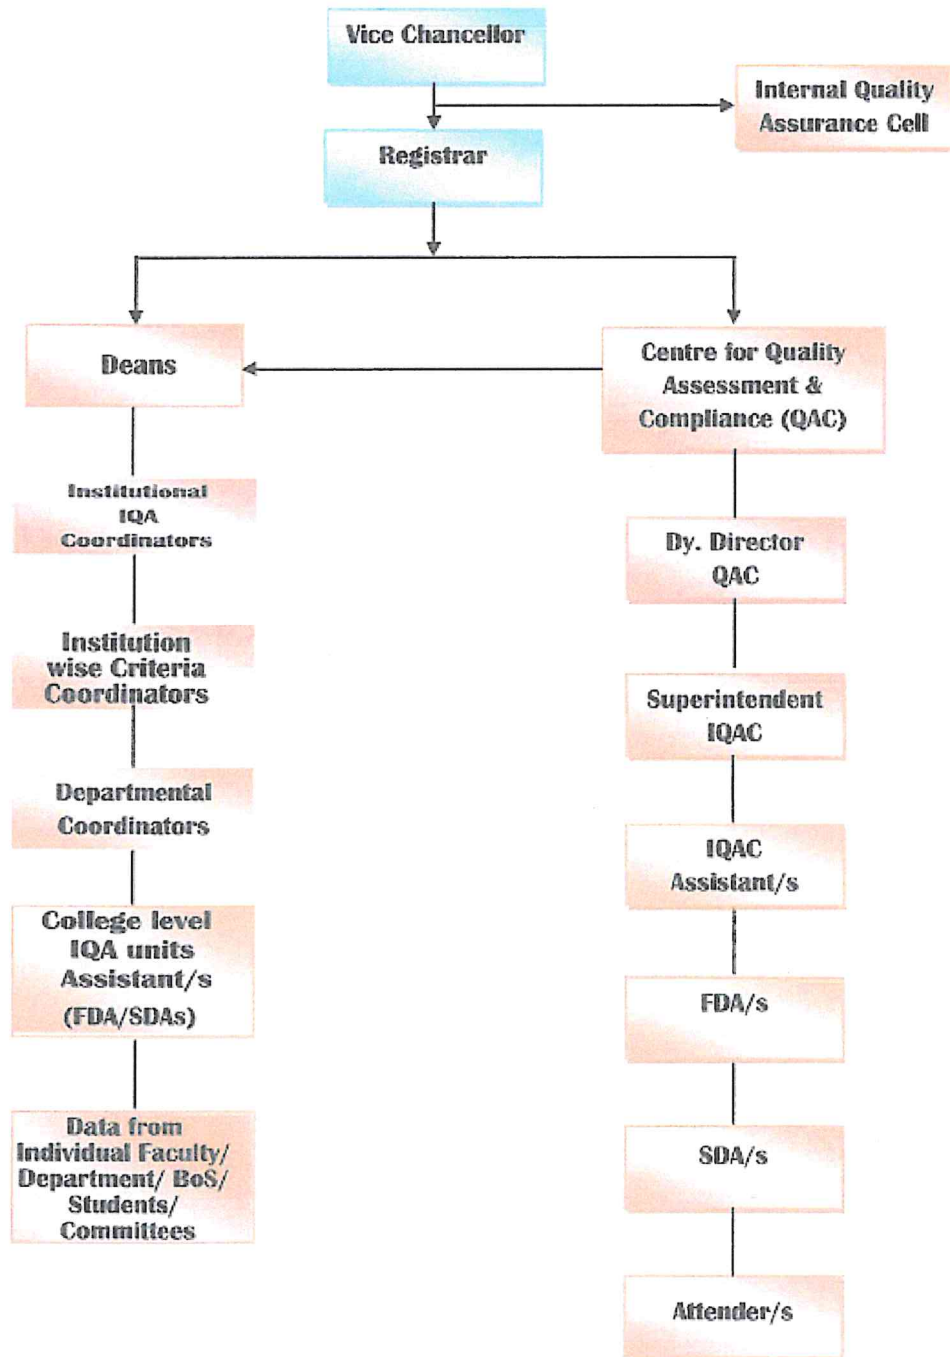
Vice Chancellor

Internal Quality Assurance Cell

Registrar

Deans

Centre for Quality Assessment & Compliance (QAC)

Institutional IQA Coordinators

Dy. Director QAC

Institution wise Criteria Coordinators

Superintendent IQAC

Departmental Coordinators

IQAC Assistant/s

College level IQA units Assistant/s (FDA/SDAs)

FDA/s

Data from Individual Faculty/ Department/ BoS/ Students/ Committees

SDA/s

Attender/s